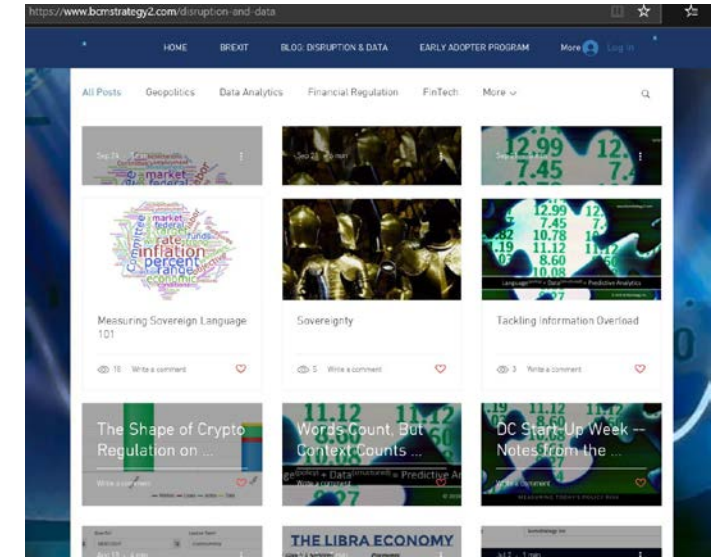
https://www.bcmstrategy2.com/disruption-and-data

HOME BREXIT BLOG: DISRUPTION & DATA EARLY ADOPTER PROGRAM More Log In

All Posts Geopolitics Data Analytics Financial Regulation FinTech More

Measuring Sovereign Language 101

18 Write a comment

Sovereignty

5 Write a comment

Tackling Information Overload

3 Write a comment

The Shape of Crypto Regulation on ...

Write a comment

Words Count, But Context Counts ...

Write a comment

DC Start-Up Week -- Notes from the ...

Write a comment

THE LIBRA ECONOMY